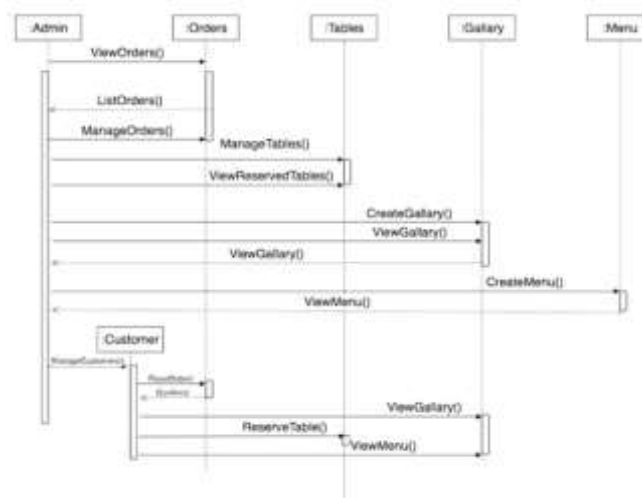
:Admin
:Orders
:Tables
:Gallary
:Menu

ViewOrders()
ListOrders()
ManageOrders()
ManageTables()
ViewReservedTables()
CreateGallary()
ViewGallary()
ViewGallary()
CreateMenu()
ViewMenu()

:Customer
ManageCustomers()
PlaceOrder()
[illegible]
ViewGallary()
ReserveTable()
ViewMenu()